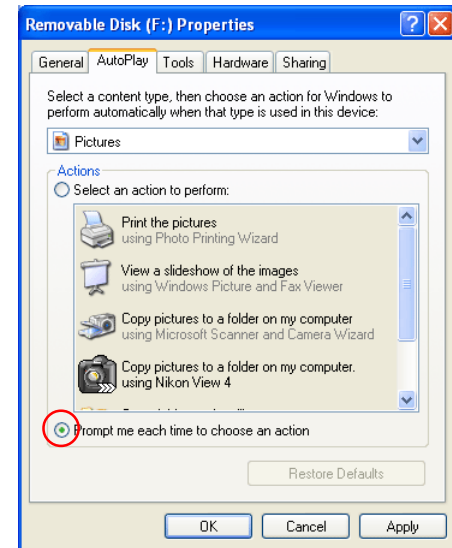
Removable Disk (F:) Properties

General | AutoPlay | Tools | Hardware | Sharing

Select a content type, then choose an action for Windows to perform automatically when that type is used in this device:

Pictures

Actions

Select an action to perform:

Print the pictures
using Photo Printing Wizard

View a slideshow of the images
using Windows Picture and Fax Viewer

Copy pictures to a folder on my computer
using Microsoft Scanner and Camera Wizard

Copy pictures to a folder on my computer.
using Nikon View 4

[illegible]

Prompt me each time to choose an action

Restore Defaults

OK | Cancel | Apply